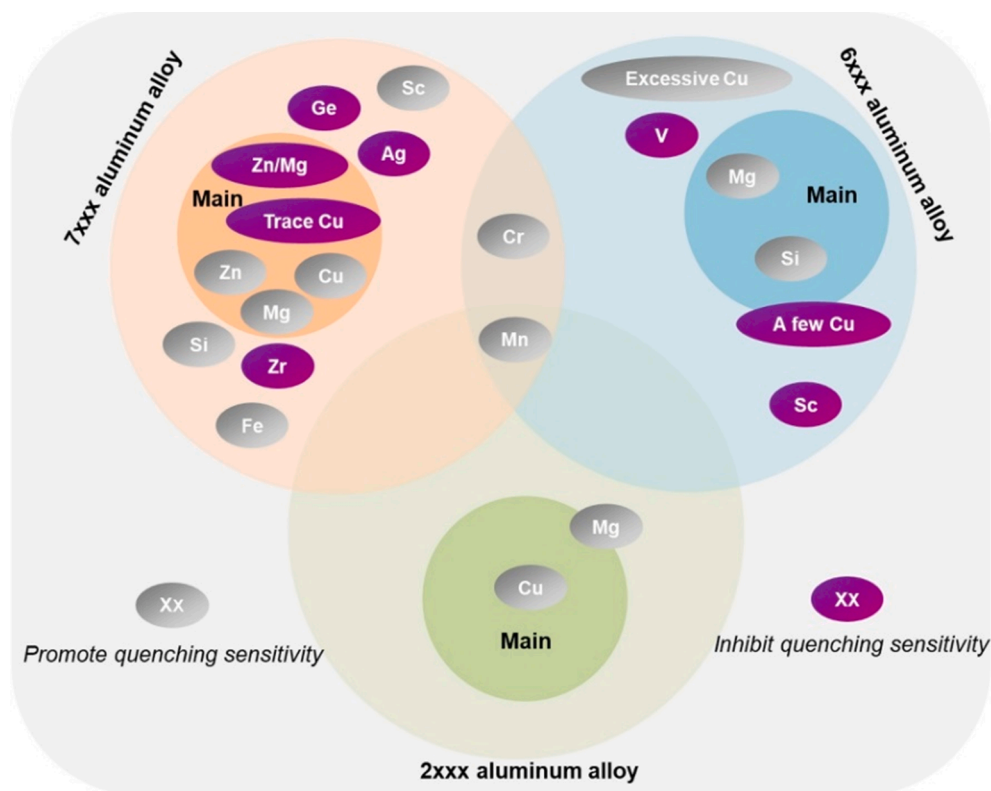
7xxx aluminum alloy

Ge
Sc
Ag
Zn/Mg
Main
Trace Cu
Zn
Cu
Mg
Si
Zr
Fe

Excessive Cu

6xxx aluminum alloy

V
Mg
Main
Si
A few Cu
Sc

Cr
Mn

Mg
Cu
Main

Xx
Promote quenching sensitivity

XX
Inhibit quenching sensitivity

2xxx aluminum alloy